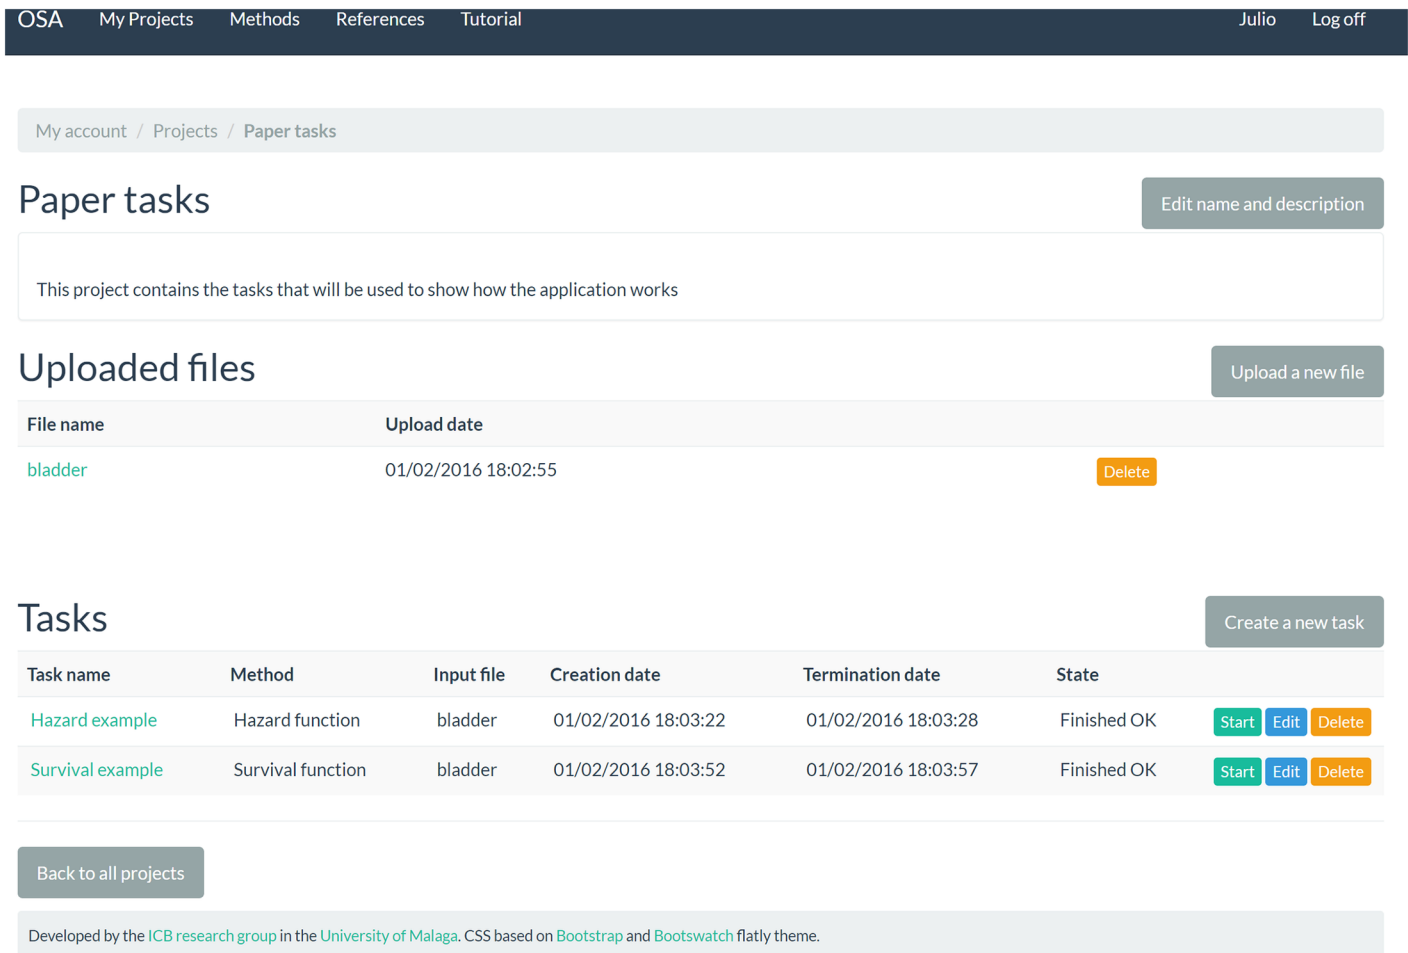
OSA My Projects Methods References Tutorial Julio Log off

My account / Projects / Paper tasks

Paper tasks

Edit name and description

This project contains the tasks that will be used to show how the application works

Uploaded files

Upload a new file

| File name | Upload date | |
|---|---|---|
| bladder | 01/02/2016 18:02:55 | Delete |

Tasks

Create a new task

| Task name | Method | Input file | Creation date | Termination date | State | |
|---|---|---|---|---|---|---|
| Hazard example | Hazard function | bladder | 01/02/2016 18:03:22 | 01/02/2016 18:03:28 | Finished OK | Start Edit Delete |
| Survival example | Survival function | bladder | 01/02/2016 18:03:52 | 01/02/2016 18:03:57 | Finished OK | Start Edit Delete |

Back to all projects

Developed by the ICB research group in the University of Malaga. CSS based on Bootstrap and Bootswatch flatly theme.